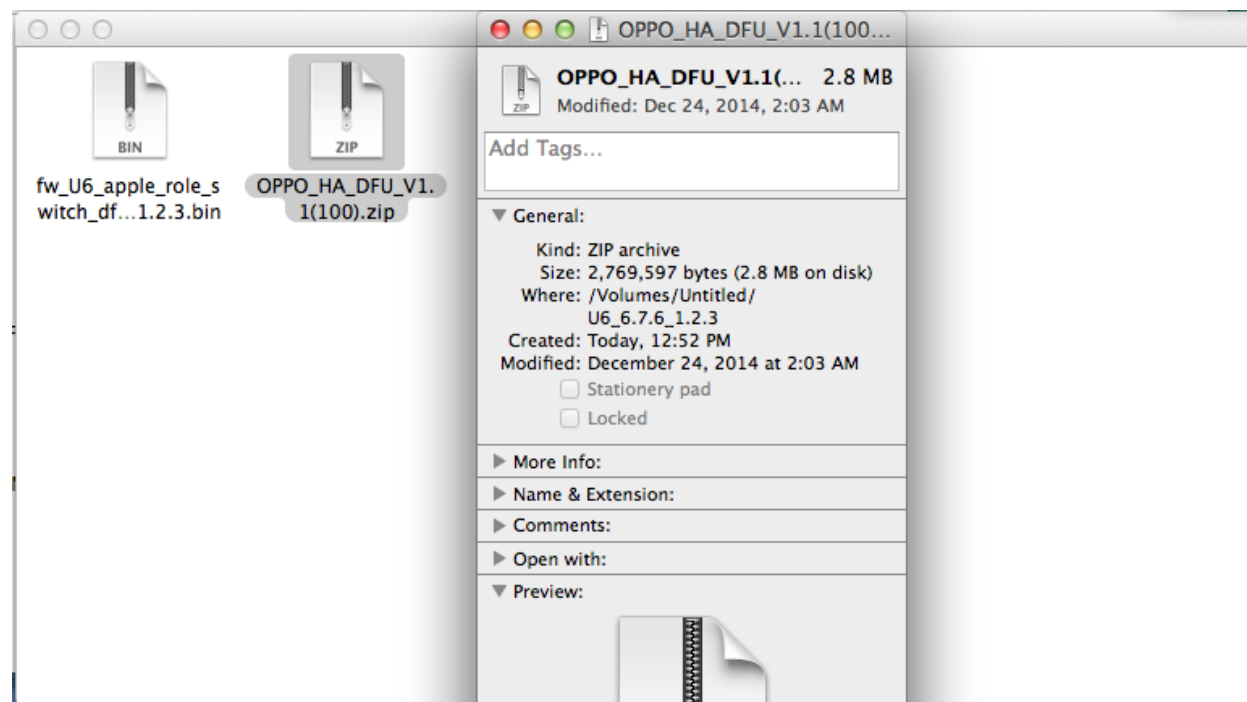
BIN

fw_U6_apple_role_switch_df...1.2.3.bin

ZIP

OPPO_HA_DFU_V1.1(100).zip

OPPO_HA_DFU_V1.1(100...

ZIP

OPPO_HA_DFU_V1.1(... 2.8 MB
Modified: Dec 24, 2014, 2:03 AM

Add Tags...

General:

Kind: ZIP archive
Size: 2,769,597 bytes (2.8 MB on disk)
Where: /Volumes/Untitled/U6_6.7.6_1.2.3
Created: Today, 12:52 PM
Modified: December 24, 2014 at 2:03 AM
Stationery pad
Locked

More Info:
Name & Extension:
Comments:
Open with:
Preview: